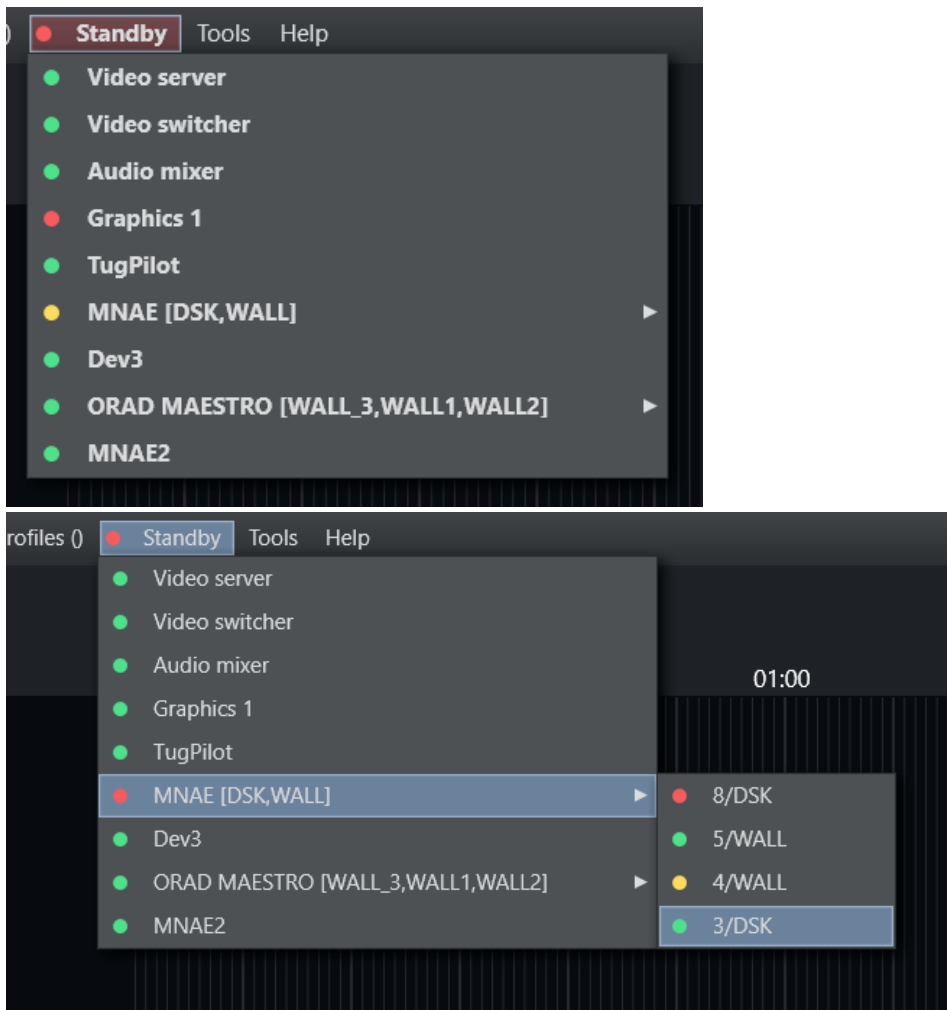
)
Standby Tools Help
Video server
Video switcher
Audio mixer
Graphics 1
TugPilot
MNAE [DSK,WALL]
Dev3
ORAD MAESTRO [WALL_3,WALL1,WALL2]
MNAE2

rofiles () Standby Tools Help
Video server
Video switcher
Audio mixer
Graphics 1
TugPilot
MNAE [DSK,WALL]
Dev3
ORAD MAESTRO [WALL_3,WALL1,WALL2]
MNAE2
01:00
8/DSK
5/WALL
4/WALL
3/DSK